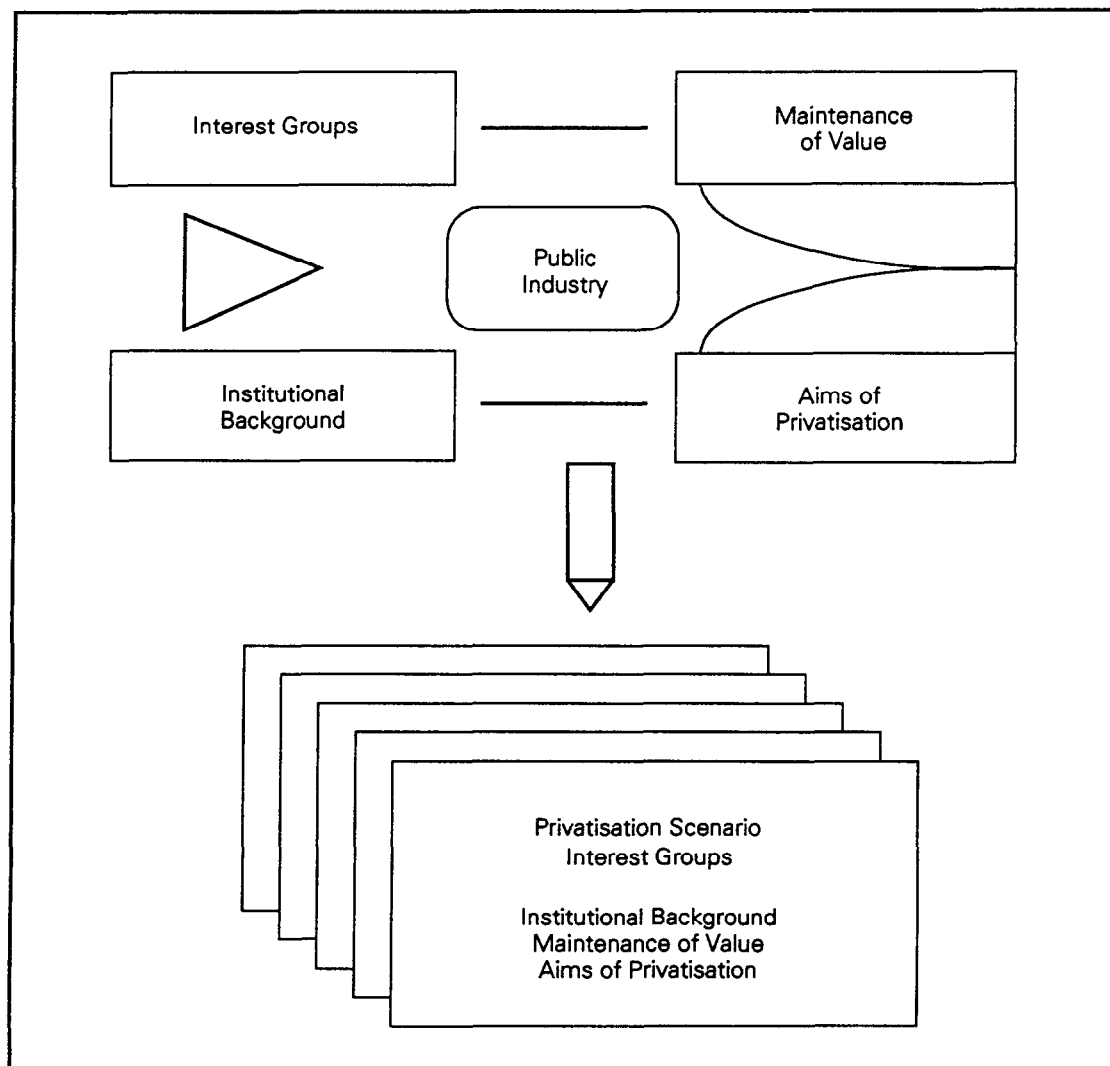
Interest Groups

Maintenance of Value

Public Industry

Institutional Background

Aims of Privatisation

Privatisation Scenario
Interest Groups

Institutional Background
Maintenance of Value
Aims of Privatisation